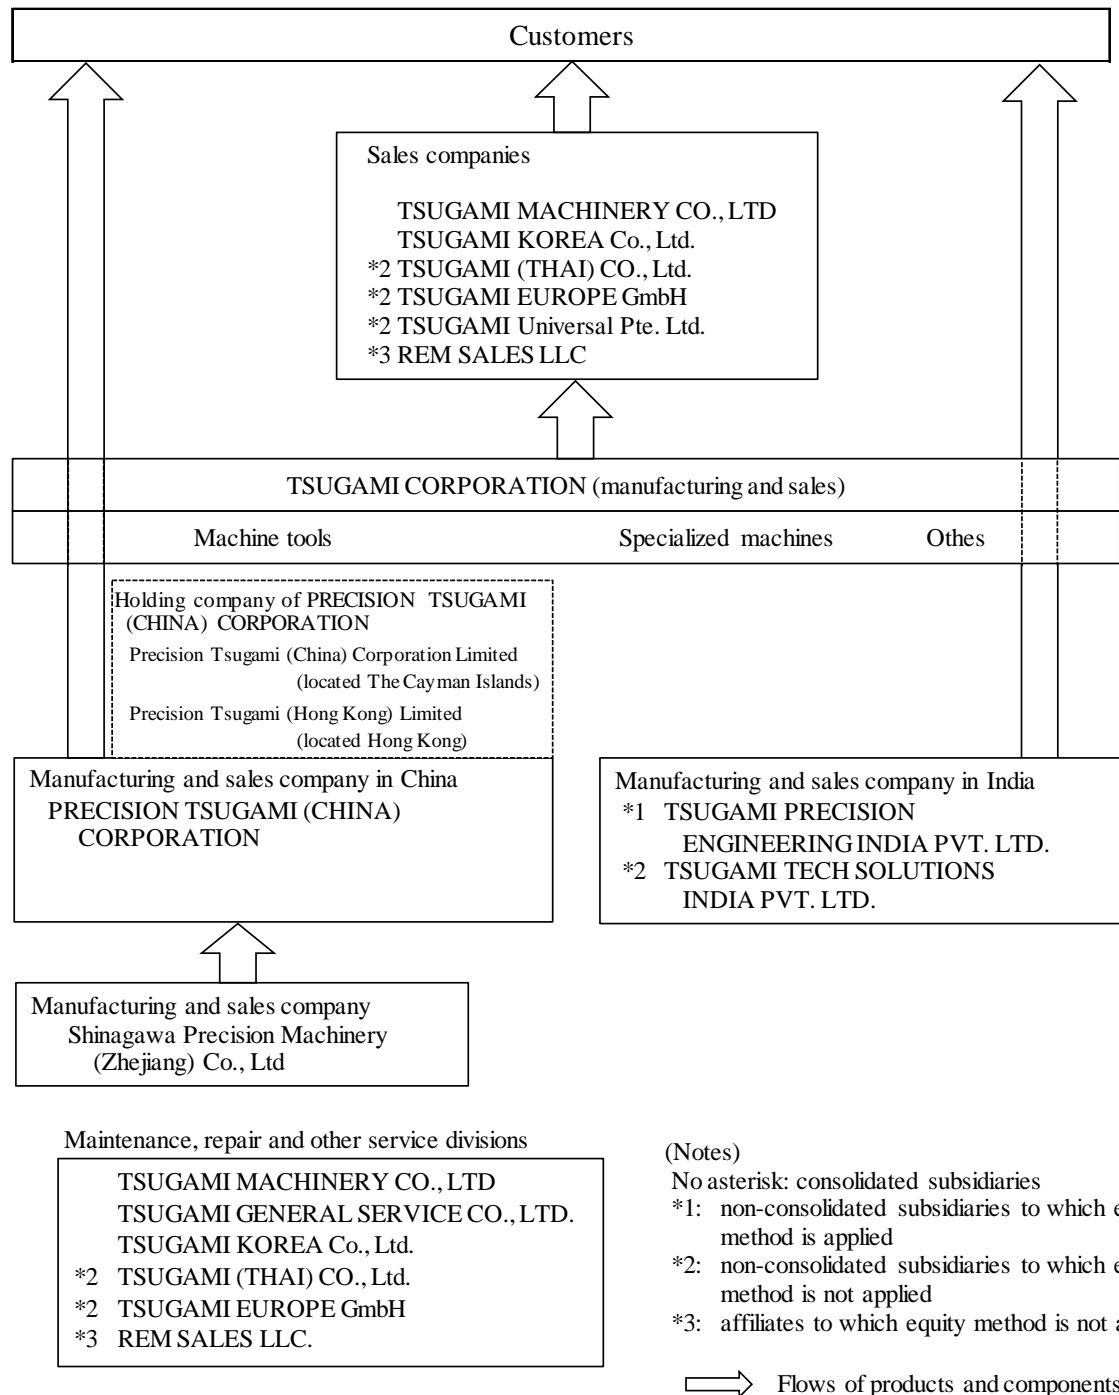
Customers

Sales companies

TSUGAMI MACHINERY CO., LTD
TSUGAMI KOREA Co., Ltd.
*2 TSUGAMI (THAI) CO., Ltd.
*2 TSUGAMI EUROPE GmbH
*2 TSUGAMI Universal Pte. Ltd.
*3 REM SALES LLC

TSUGAMI CORPORATION (manufacturing and sales)

Machine tools | Specialized machines | Othes

Holding company of PRECISION TSUGAMI (CHINA) CORPORATION
Precision Tsugami (China) Corporation Limited (located The Cayman Islands)
Precision Tsugami (Hong Kong) Limited (located Hong Kong)

Manufacturing and sales company in China
PRECISION TSUGAMI (CHINA) CORPORATION

Manufacturing and sales company in India
*1 TSUGAMI PRECISION ENGINEERING INDIA PVT. LTD.
*2 TSUGAMI TECH SOLUTIONS INDIA PVT. LTD.

Manufacturing and sales company
Shinagawa Precision Machinery (Zhejiang) Co., Ltd

Maintenance, repair and other service divisions

TSUGAMI MACHINERY CO., LTD
TSUGAMI GENERAL SERVICE CO., LTD.
TSUGAMI KOREA Co., Ltd.
*2 TSUGAMI (THAI) CO., Ltd.
*2 TSUGAMI EUROPE GmbH
*3 REM SALES LLC.

(Notes)
No asterisk: consolidated subsidiaries
*1: non-consolidated subsidiaries to which e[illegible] method is applied
*2: non-consolidated subsidiaries to which e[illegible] method is not applied
*3: affiliates to which equity method is not a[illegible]

Flows of products and components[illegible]